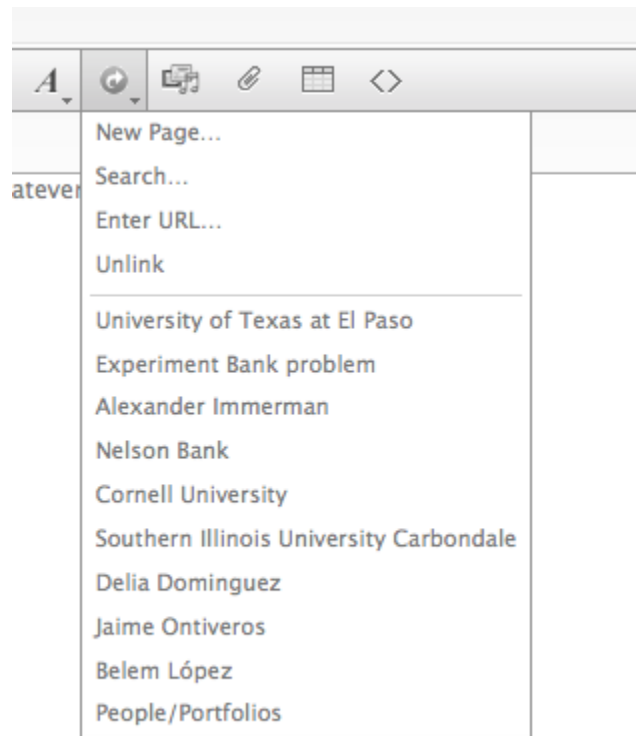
A

<>

atever

New Page...
Search...
Enter URL...
Unlink

University of Texas at El Paso
Experiment Bank problem
Alexander Immerman
Nelson Bank
Cornell University
Southern Illinois University Carbondale
Delia Dominguez
Jaime Ontiveros
Belem López
People/Portfolios